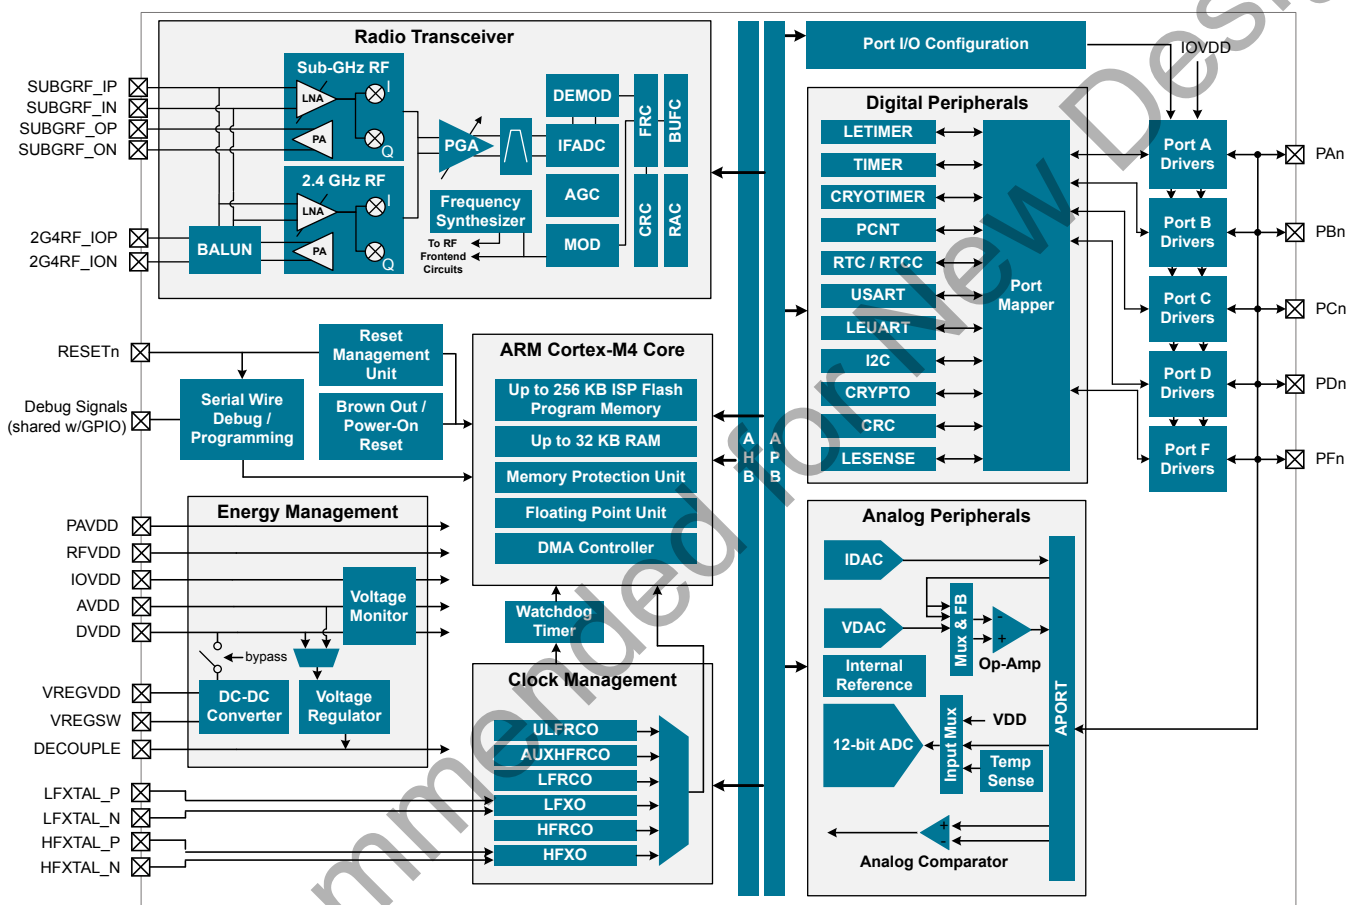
Radio Transceiver
Sub-GHz RF
LNA
PA
I
Q
2.4 GHz RF
LNA
PA
I
Q
BALUN
PGA
DEMOD
IFADC
AGC
MOD
FRC
CRC
BUFC
RAC
Frequency Synthesizer
To RF Frontend Circuits
SUBGRF_IP
SUBGRF_IN
SUBGRF_OP
SUBGRF_ON
2G4RF_IOP
2G4RF_ION
Port I/O Configuration
IOVDD
Digital Peripherals
LETIMER
TIMER
CRYOTIMER
PCNT
RTC / RTCC
USART
LEUART
I2C
CRYPTO
CRC
LESENSE
Port Mapper
Port A Drivers
Port B Drivers
Port C Drivers
Port D Drivers
Port F Drivers
PAn
PBn
PCn
PDn
PFn
RESETn
Debug Signals (shared w/GPIO)
Reset Management Unit
Serial Wire Debug / Programming
Brown Out / Power-On Reset
ARM Cortex-M4 Core
Up to 256 KB ISP Flash Program Memory
Up to 32 KB RAM
Memory Protection Unit
Floating Point Unit
DMA Controller
AHB
APB
Energy Management
PAVDD
RFVDD
IOVDD
AVDD
DVDD
VREGVDD
VREGSW
DECOUPLE
Voltage Monitor
bypass
DC-DC Converter
Voltage Regulator
Watchdog Timer
Clock Management
ULFRCO
AUXHFRCO
LFRCO
LFXO
HFRCO
HFXO
LFXTAL_P
LFXTAL_N
HFXTAL_P
HFXTAL_N
Analog Peripherals
IDAC
VDAC
Mux & FB
Op-Amp
Internal Reference
12-bit ADC
Input Mux
VDD
Temp Sense
APORT
Analog Comparator
Not Recommended for New Designs